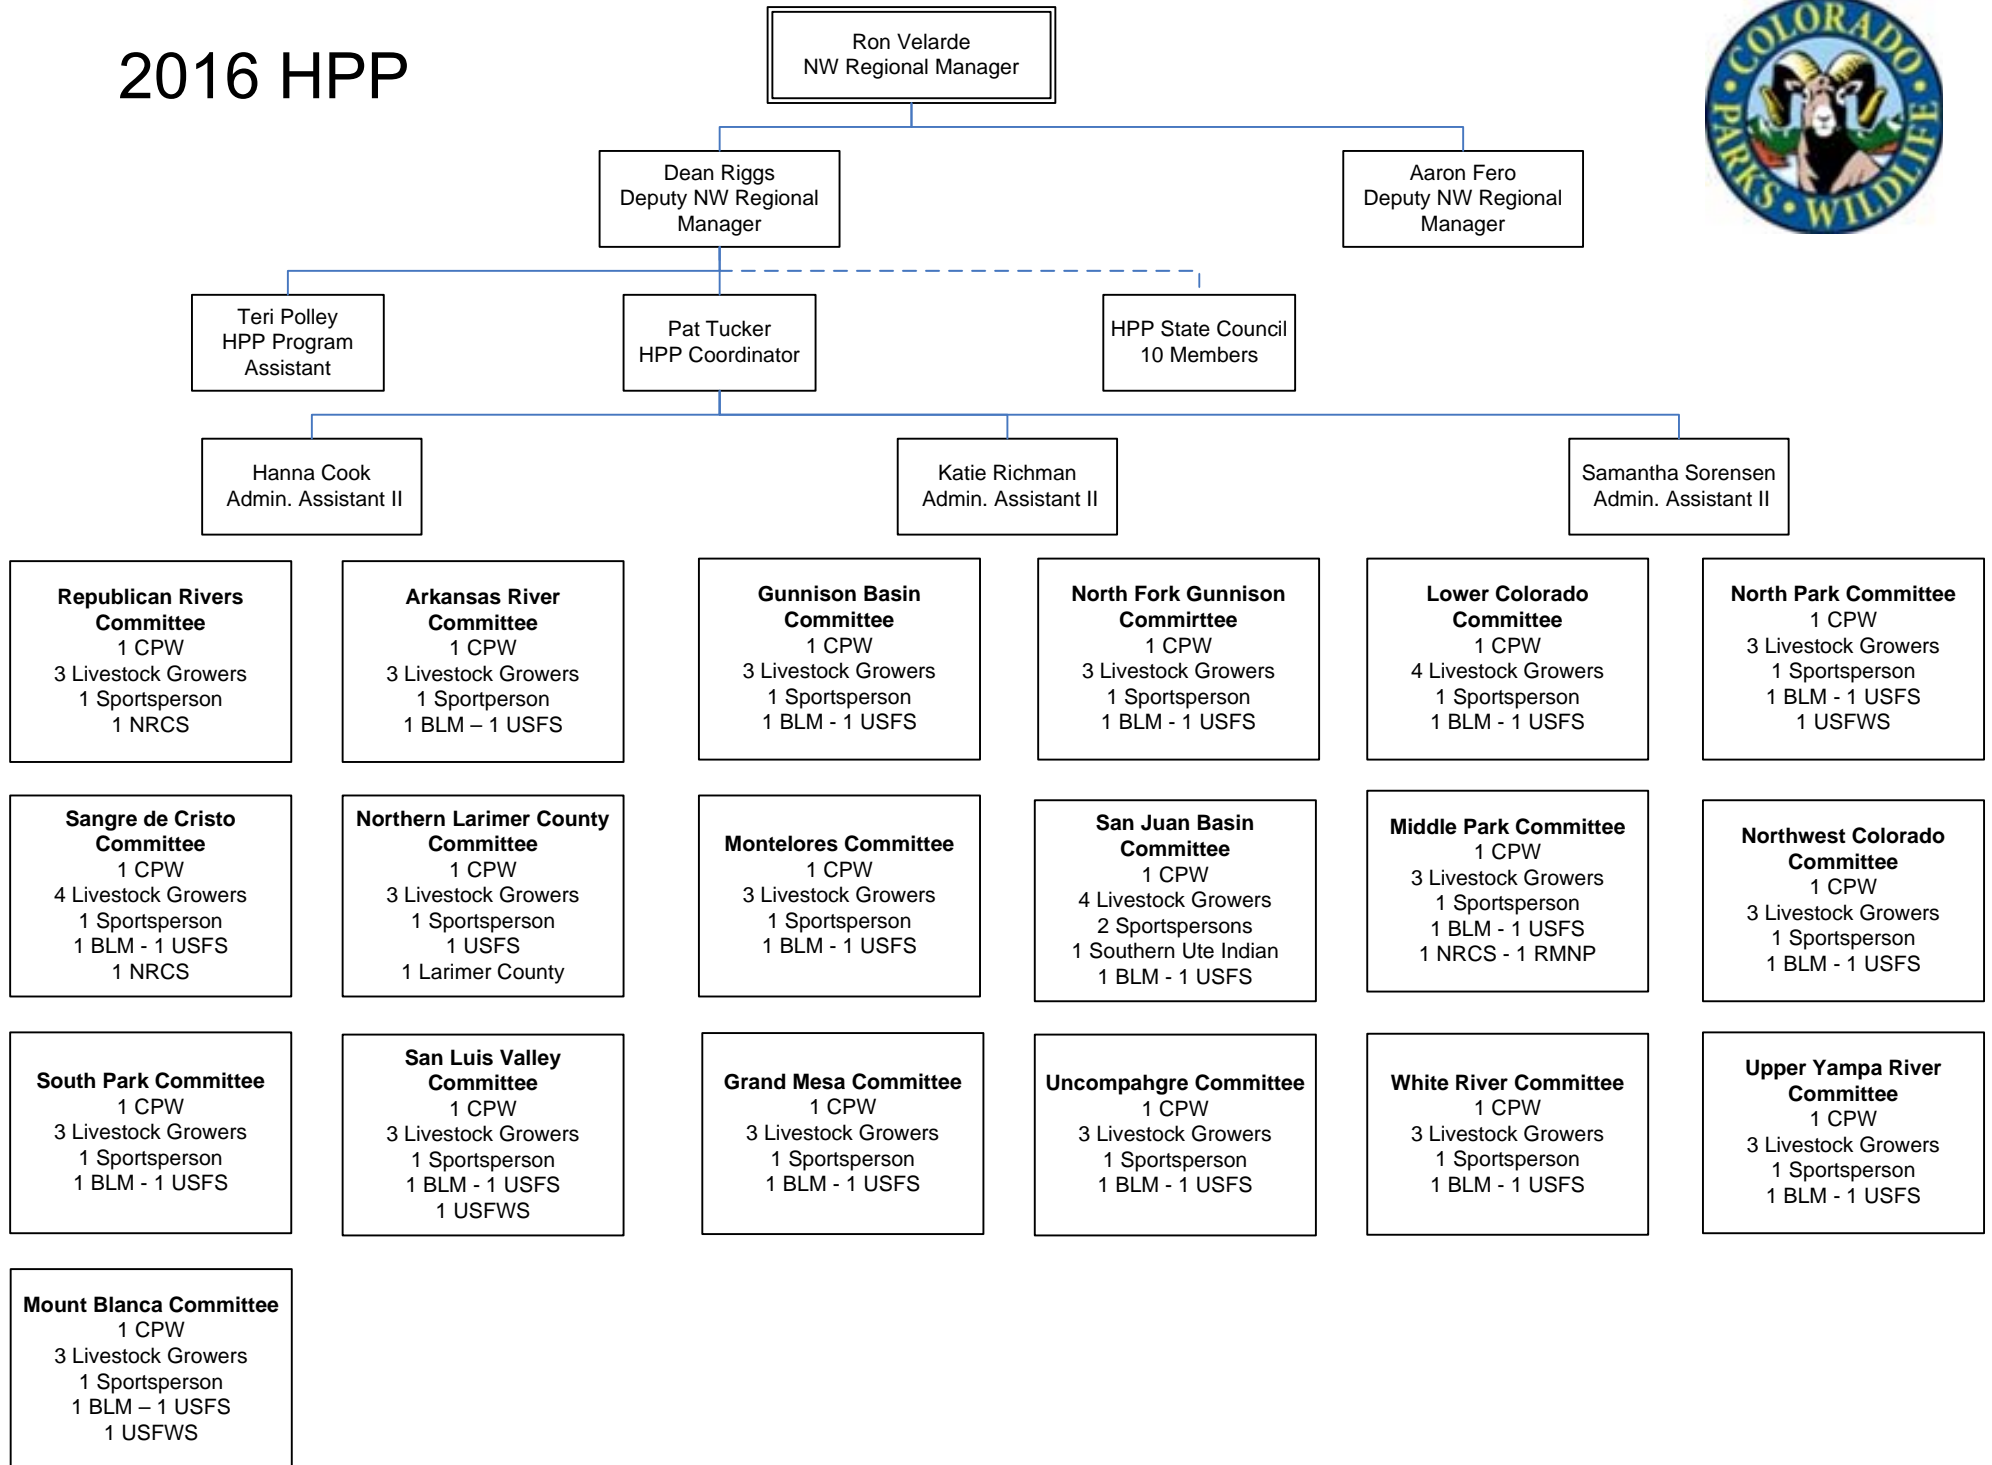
2016 HPP

Ron Velarde
NW Regional Manager

COLORADO PARKS & WILDLIFE

Dean Riggs
Deputy NW Regional Manager

Aaron Fero
Deputy NW Regional Manager

Teri Polley
HPP Program Assistant

Pat Tucker
HPP Coordinator

HPP State Council
10 Members

Hanna Cook
Admin. Assistant II

Katie Richman
Admin. Assistant II

Samantha Sorensen
Admin. Assistant II

**Republican Rivers Committee**
1 CPW
3 Livestock Growers
1 Sportsperson
1 NRCS

**Arkansas River Committee**
1 CPW
3 Livestock Growers
1 Sportperson
1 BLM – 1 USFS

**Gunnison Basin Committee**
1 CPW
3 Livestock Growers
1 Sportsperson
1 BLM - 1 USFS

**North Fork Gunnison Commirttee**
1 CPW
3 Livestock Growers
1 Sportsperson
1 BLM - 1 USFS

**Lower Colorado Committee**
1 CPW
4 Livestock Growers
1 Sportsperson
1 BLM - 1 USFS

**North Park Committee**
1 CPW
3 Livestock Growers
1 Sportsperson
1 BLM - 1 USFS
1 USFWS

**Sangre de Cristo Committee**
1 CPW
4 Livestock Growers
1 Sportsperson
1 BLM - 1 USFS
1 NRCS

**Northern Larimer County Committee**
1 CPW
3 Livestock Growers
1 Sportsperson
1 USFS
1 Larimer County

**Montelores Committee**
1 CPW
3 Livestock Growers
1 Sportsperson
1 BLM - 1 USFS

**San Juan Basin Committee**
1 CPW
4 Livestock Growers
2 Sportspersons
1 Southern Ute Indian
1 BLM - 1 USFS

**Middle Park Committee**
1 CPW
3 Livestock Growers
1 Sportsperson
1 BLM - 1 USFS
1 NRCS - 1 RMNP

**Northwest Colorado Committee**
1 CPW
3 Livestock Growers
1 Sportsperson
1 BLM - 1 USFS

**South Park Committee**
1 CPW
3 Livestock Growers
1 Sportsperson
1 BLM - 1 USFS

**San Luis Valley Committee**
1 CPW
3 Livestock Growers
1 Sportsperson
1 BLM - 1 USFS
1 USFWS

**Grand Mesa Committee**
1 CPW
3 Livestock Growers
1 Sportsperson
1 BLM - 1 USFS

**Uncompahgre Committee**
1 CPW
3 Livestock Growers
1 Sportsperson
1 BLM - 1 USFS

**White River Committee**
1 CPW
3 Livestock Growers
1 Sportsperson
1 BLM - 1 USFS

**Upper Yampa River Committee**
1 CPW
3 Livestock Growers
1 Sportsperson
1 BLM - 1 USFS

**Mount Blanca Committee**
1 CPW
3 Livestock Growers
1 Sportsperson
1 BLM – 1 USFS
1 USFWS